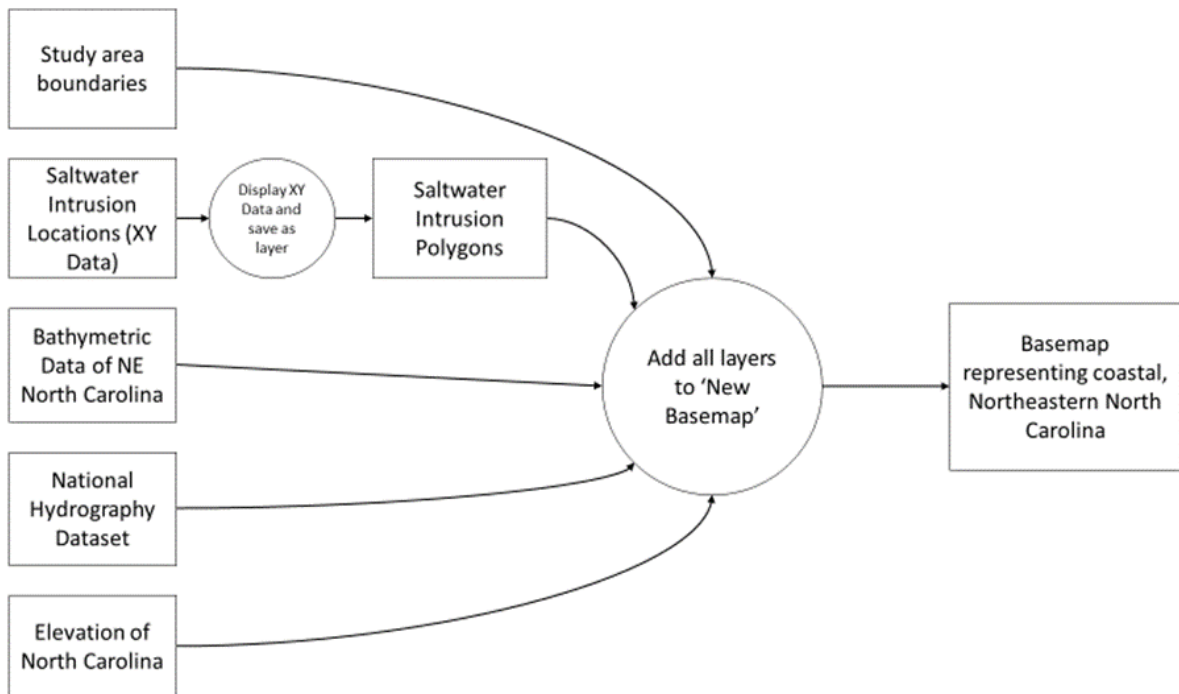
Study area boundaries

Saltwater Intrusion Locations (XY Data)

Display XY Data and save as layer

Saltwater Intrusion Polygons

Bathymetric Data of NE North Carolina

Add all layers to 'New Basemap'

Basemap representing coastal, Northeastern North Carolina

National Hydrography Dataset

Elevation of North Carolina